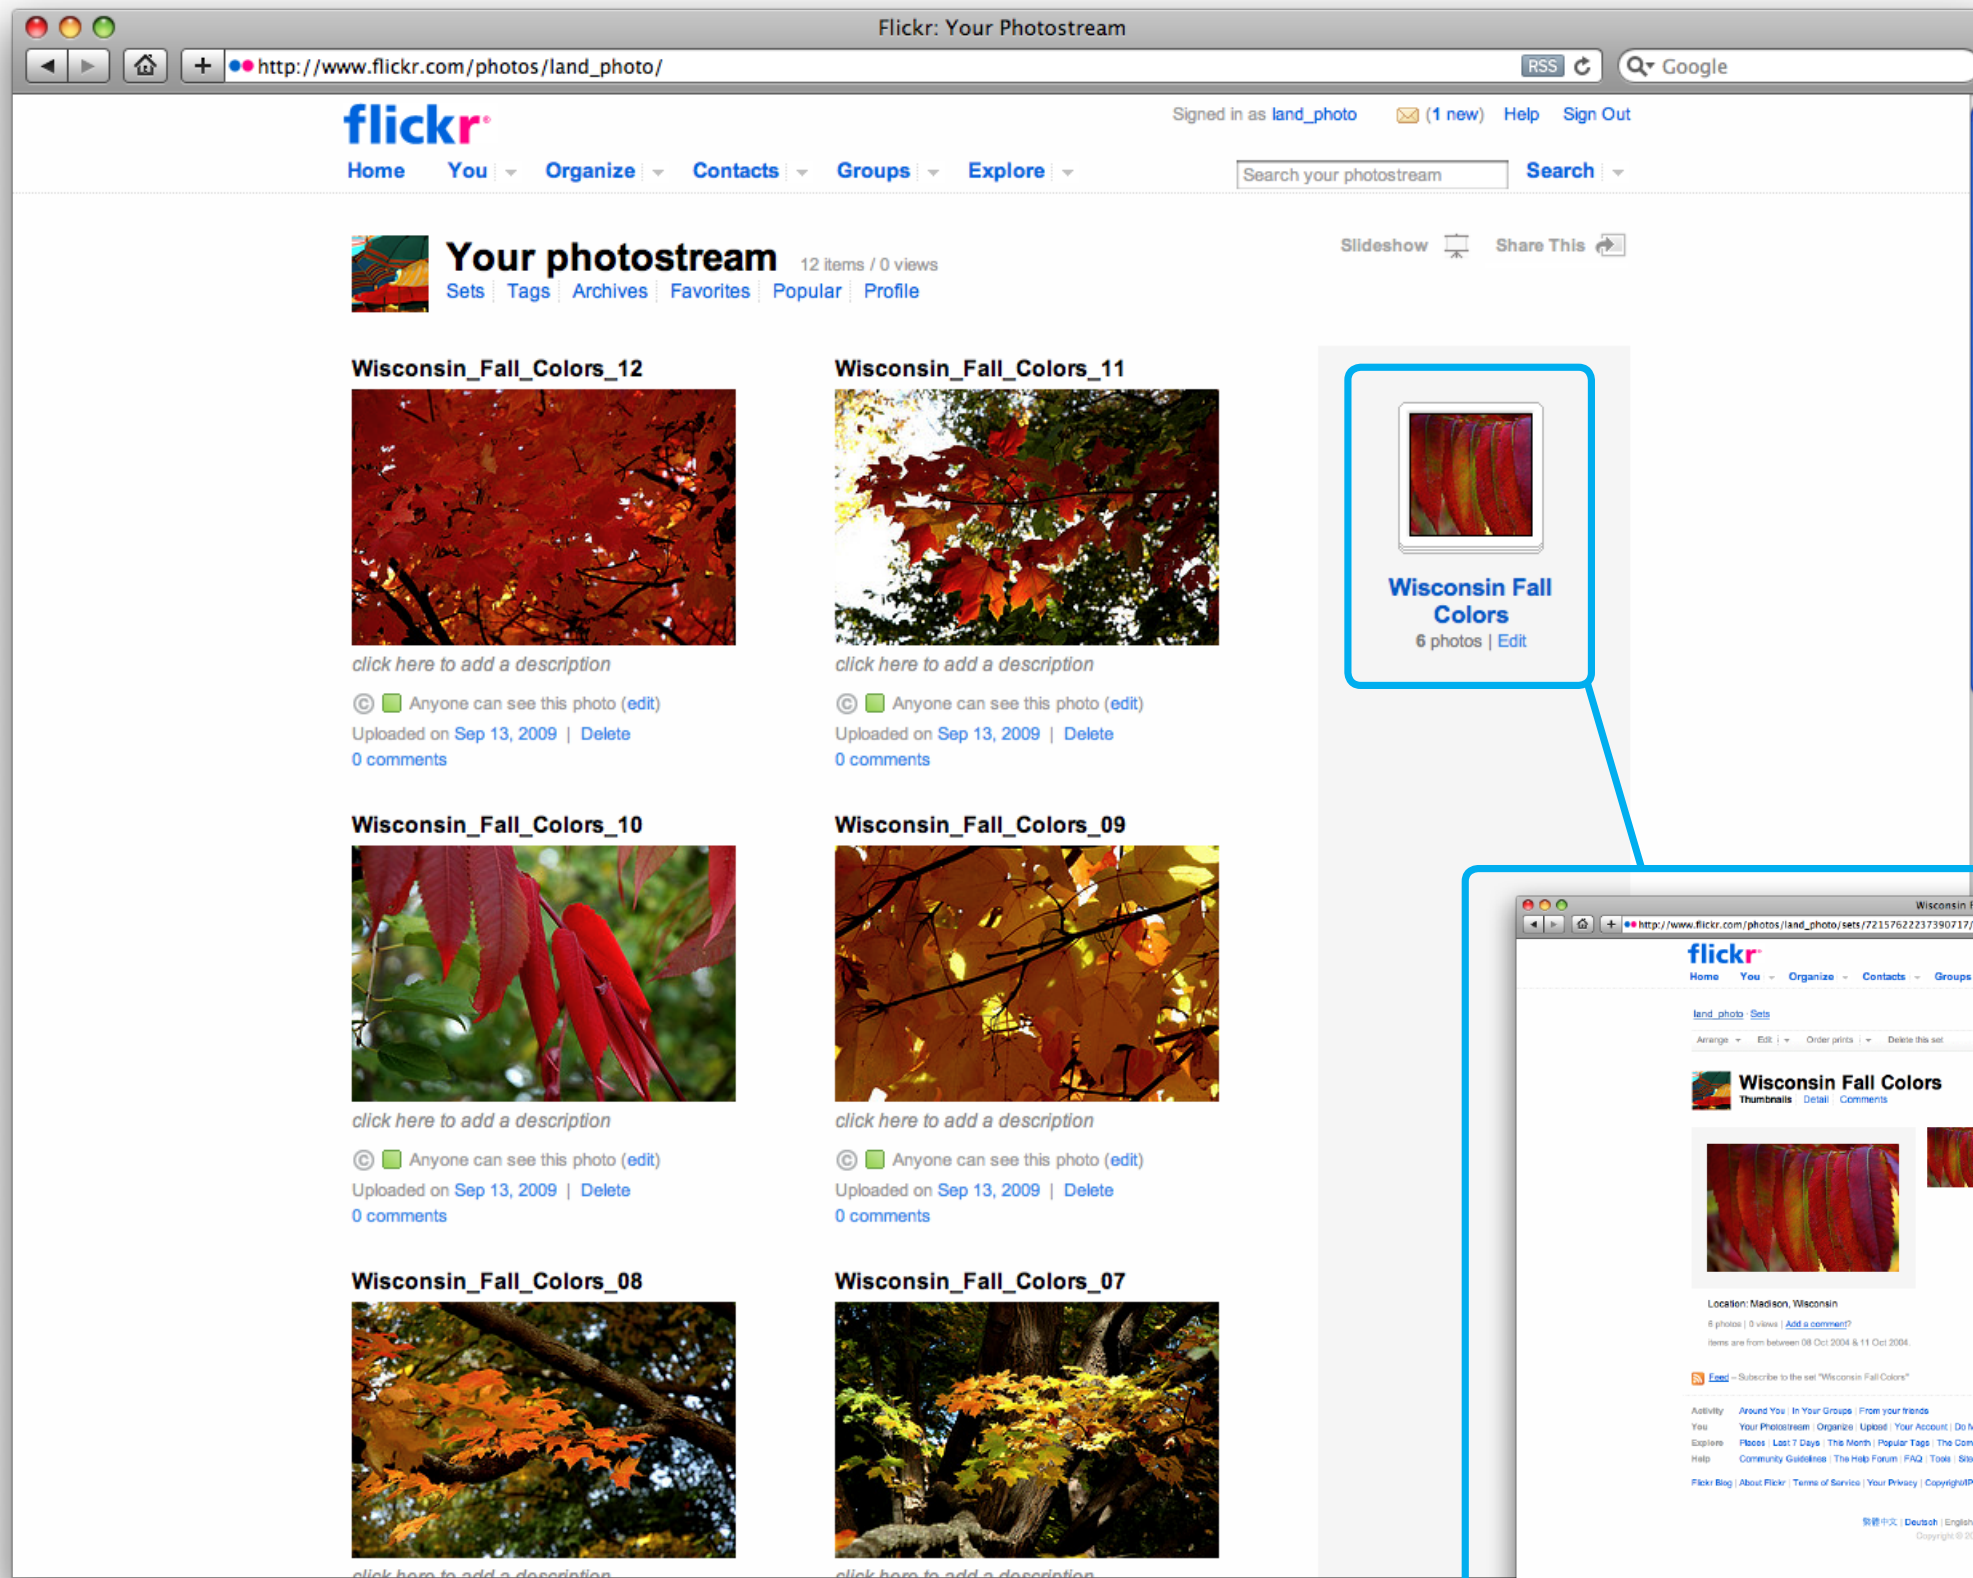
Flickr: Your Photostream

http://www.flickr.com/photos/land_photo/

RSS

Google

flickr

Signed in as land_photo (1 new) Help Sign Out

Home You Organize Contacts Groups Explore

Search your photostream Search

Your photostream 12 items / 0 views

Sets Tags Archives Favorites Popular Profile

Slideshow Share This

Wisconsin_Fall_Colors_12

click here to add a description

Anyone can see this photo (edit)

Uploaded on Sep 13, 2009 | Delete

0 comments

Wisconsin_Fall_Colors_11

click here to add a description

Anyone can see this photo (edit)

Uploaded on Sep 13, 2009 | Delete

0 comments

Wisconsin_Fall_Colors_10

click here to add a description

Anyone can see this photo (edit)

Uploaded on Sep 13, 2009 | Delete

0 comments

Wisconsin_Fall_Colors_09

click here to add a description

Anyone can see this photo (edit)

Uploaded on Sep 13, 2009 | Delete

0 comments

Wisconsin_Fall_Colors_08

Wisconsin_Fall_Colors_07

Wisconsin Fall Colors

6 photos | Edit

http://www.flickr.com/photos/land_photo/sets/72157622237390717/

flickr

Home You Organize Contacts Groups

land_photo · Sets

Arrange Edit Order prints Delete this set

Wisconsin Fall Colors

Thumbnails Detail Comments

Location: Madison, Wisconsin

6 photos | 0 views | Add a comment?

Items are from between 08 Oct 2004 & 11 Oct 2004

Feed – Subscribe to the set "Wisconsin Fall Colors"

Activity Around You | In Your Groups | From your friends

You Your Photostream | Organize | Upload | Your Account

Explore Places | Last 7 Days | This Month | Popular Tags

Help Community Guidelines | The Help Forum | FAQ | Tools

Flickr Blog | About Flickr | Terms of Service | Your Privacy | Copyright

Deutsch | English